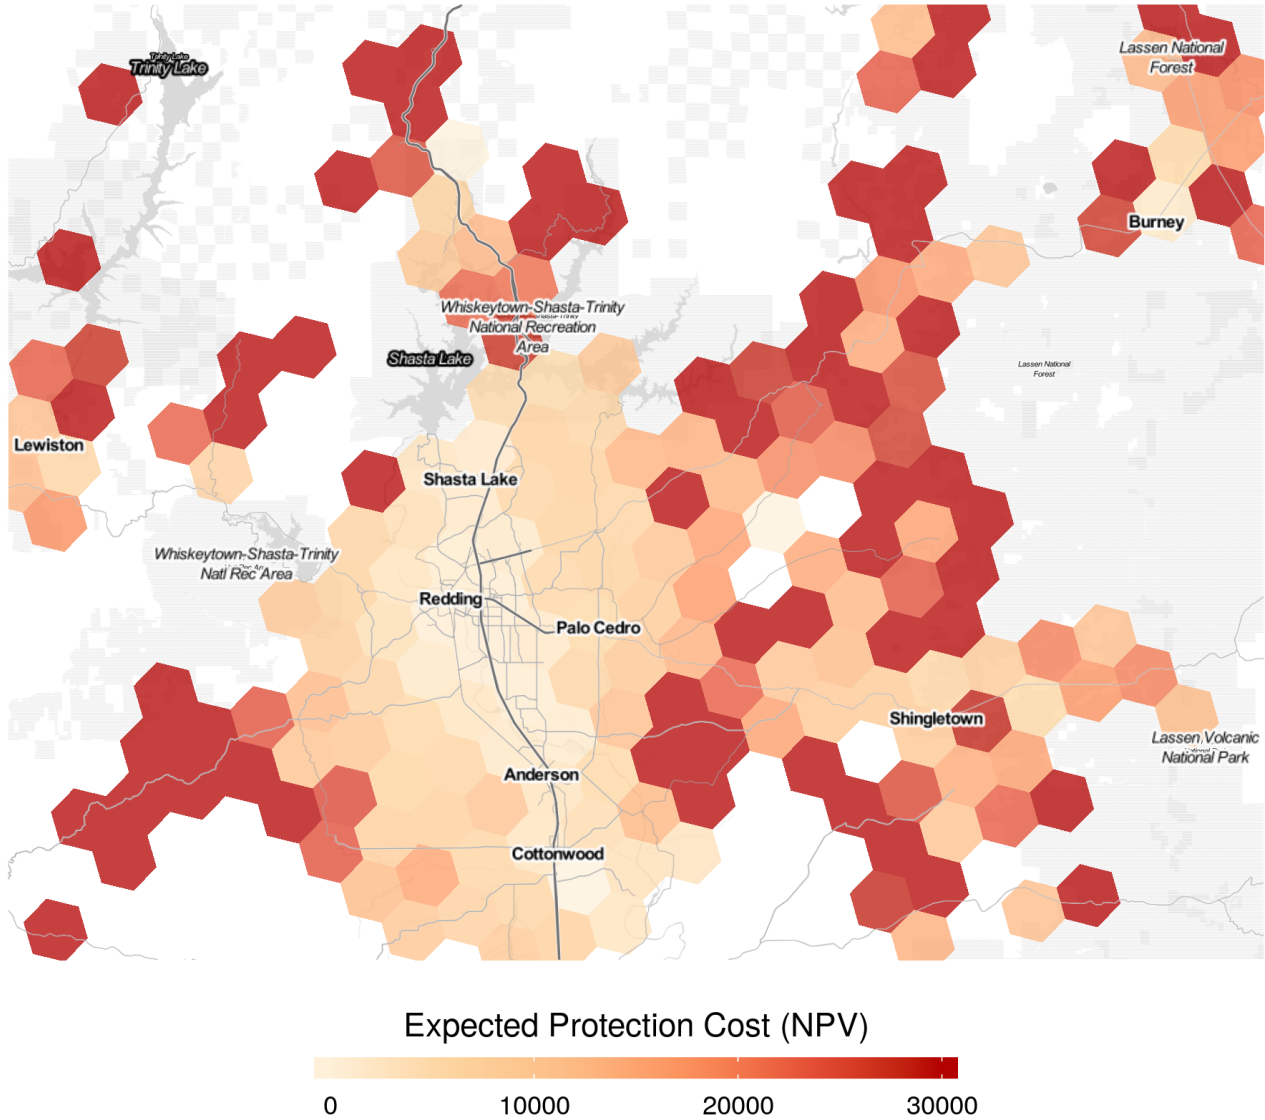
Trinity Lake
Trinity Lake
Lassen National Forest
Burney
Whiskeytown-Shasta-Trinity National Recreation Area
Shasta Lake
Lassen National Forest
Lewiston
Shasta Lake
Whiskeytown-Shasta-Trinity Natl Rec Area
Redding
Palo Cedro
Shingletown
Lassen Volcanic National Park
Anderson
Cottonwood

Expected Protection Cost (NPV)
0
10000
20000
30000